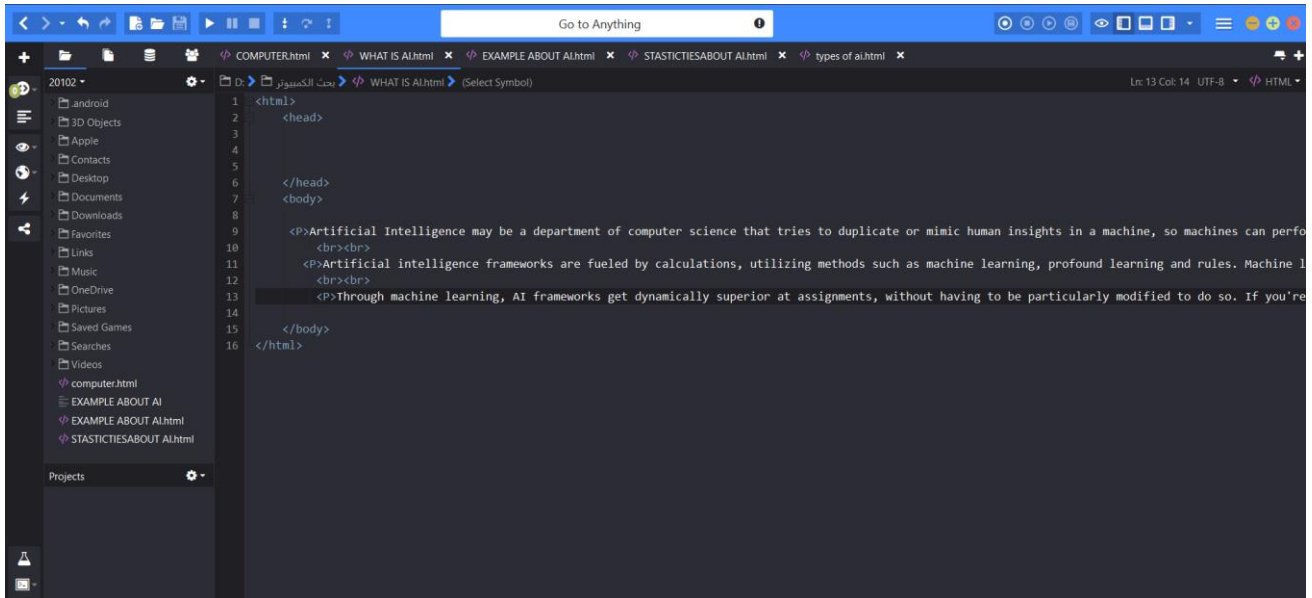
Go to Anything

COMPUTER.html ✕ WHAT IS AI.html ✕ EXAMPLE ABOUT AI.html ✕ STASTICTIESABOUT AI.html ✕ types of ai.html ✕

20102 ▾

D: > بحث الكمبيوتر > WHAT IS AI.html > (Select Symbol)

Ln: 13 Col: 14 UTF-8 ▾ HTML ▾

.android
3D Objects
Apple
Contacts
Desktop
Documents
Downloads
Favorites
Links
Music
OneDrive
Pictures
Saved Games
Searches
Videos
computer.html
EXAMPLE ABOUT AI
EXAMPLE ABOUT AI.html
STASTICTIESABOUT AI.html

Projects

1 <html>
2 <head>
3
4
5
6 </head>
7 <body>
8
9 <P>Artificial Intelligence may be a department of computer science that tries to duplicate or mimic human insights in a machine, so machines can perfo
10 <br><br>
11 <P>Artificial intelligence frameworks are fueled by calculations, utilizing methods such as machine learning, profound learning and rules. Machine l
12 <br><br>
13 <P>Through machine learning, AI frameworks get dynamically superior at assignments, without having to be particularly modified to do so. If you're
14
15 </body>
16 </html>